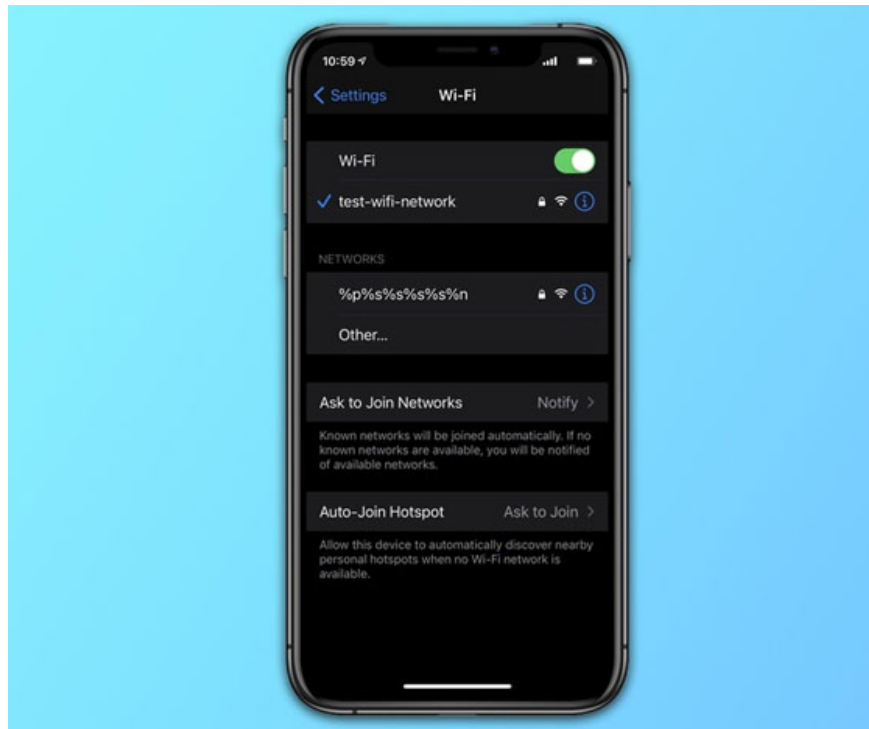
10:59

Settings Wi-Fi

Wi-Fi

✓ test-wifi-network

NETWORKS

%p%s%s%s%s%n

Other...

Ask to Join Networks Notify

Known networks will be joined automatically. If no known networks are available, you will be notified of available networks.

Auto-Join Hotspot Ask to Join

Allow this device to automatically discover nearby personal hotspots when no Wi-Fi network is available.